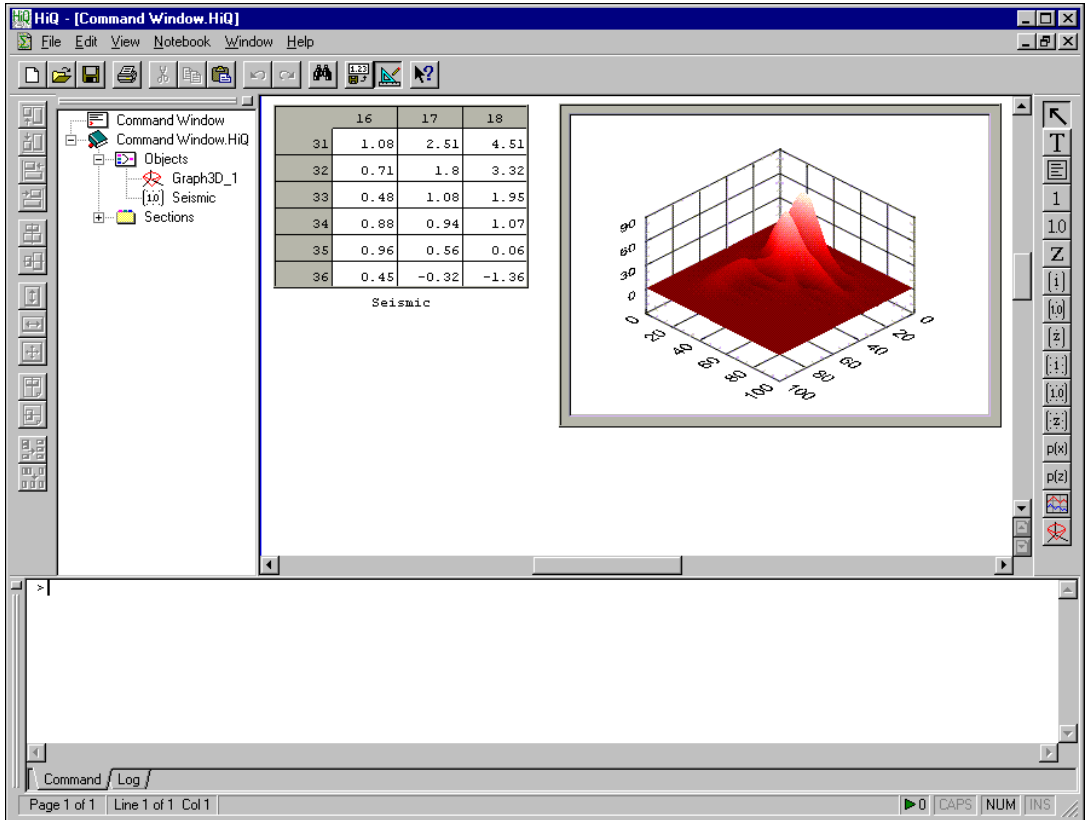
HiQ - [Command Window.HiQ]

File Edit View Notebook Window Help

Command Window
Command Window.HiQ
Objects
Graph3D_1
[1.0] Seismic
Sections

| | 16 | 17 | 18 |
|---|---|---|---|
| 31 | 1.08 | 2.51 | 4.51 |
| 32 | 0.71 | 1.8 | 3.32 |
| 33 | 0.48 | 1.08 | 1.95 |
| 34 | 0.88 | 0.94 | 1.07 |
| 35 | 0.96 | 0.56 | 0.06 |
| 36 | 0.45 | -0.32 | -1.36 |

Seismic

90
60
30
0
0
20
40
60
80
100
0
20
40
60
80
100

T
1
1.0
Z
p(x)
p(z)

>

Command Log

Page 1 of 1 Line 1 of 1 Col 1
0 CAPS NUM INS